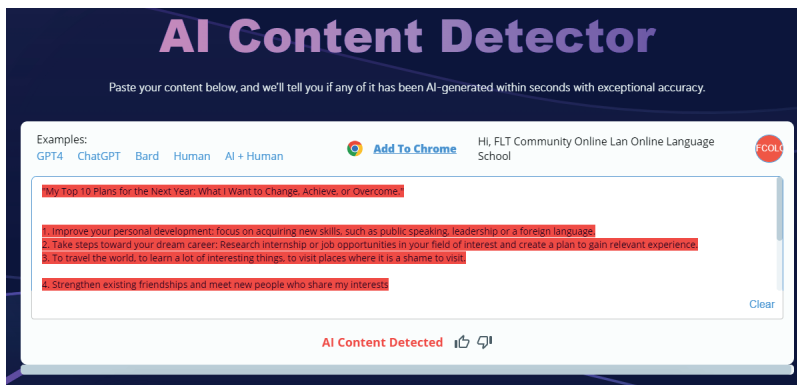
AI Content Detector

Paste your content below, and we'll tell you if any of it has been AI-generated within seconds with exceptional accuracy.

Examples:
GPT4 ChatGPT Bard Human AI + Human

Add To Chrome

Hi, FLT Community Online Lan Online Language School

FCOLO

"My Top 10 Plans for the Next Year: What I Want to Change, Achieve, or Overcome."

1. Improve your personal development: focus on acquiring new skills, such as public speaking, leadership or a foreign language.
2. Take steps toward your dream career: Research internship or job opportunities in your field of interest and create a plan to gain relevant experience.
3. To travel the world, to learn a lot of interesting things, to visit places where it is a shame to visit.

4. Strengthen existing friendships and meet new people who share my interests

Clear

AI Content Detected